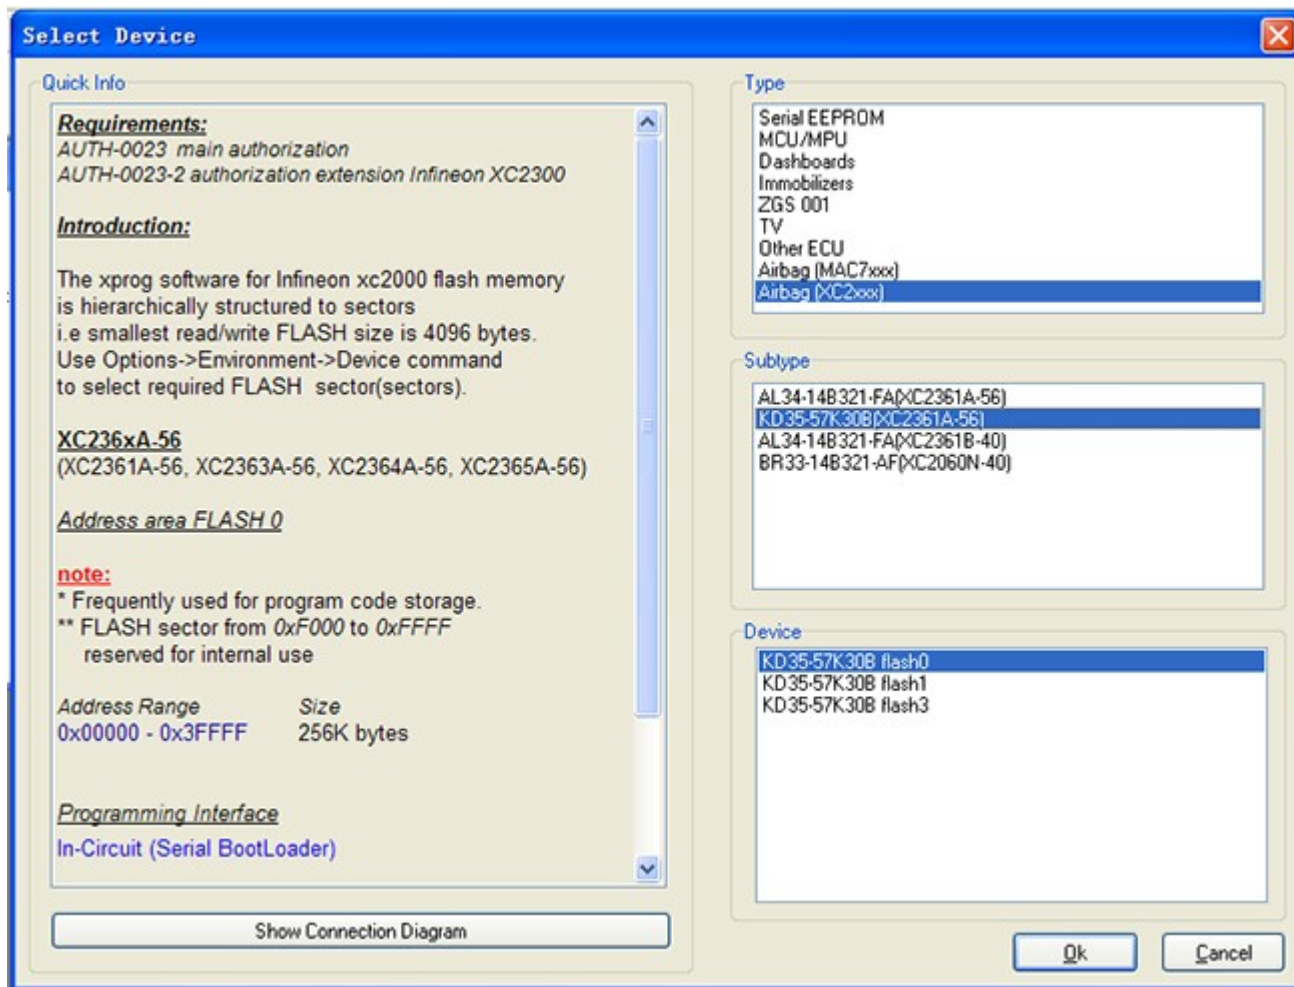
Select Device

Quick Info

Requirements:
AUTH-0023 main authorization
AUTH-0023-2 authorization extension Infineon XC2300

Introduction:

The xprog software for Infineon xc2000 flash memory is hierarchically structured to sectors
i.e smallest read/write FLASH size is 4096 bytes.
Use Options->Environment->Device command to select required FLASH sector(sectors).

XC236xA-56
(XC2361A-56, XC2363A-56, XC2364A-56, XC2365A-56)

Address area FLASH 0

note:
* Frequently used for program code storage.
** FLASH sector from 0xF000 to 0xFFFF reserved for internal use

| Address Range | Size |
|---|---|
| 0x00000 - 0x3FFFF | 256K bytes |

Programming Interface
In-Circuit (Serial BootLoader)

Show Connection Diagram

Type
Serial EEPROM
MCU/MPU
Dashboards
Immobilizers
ZGS 001
TV
Other ECU
Airbag (MAC7xxx)
Airbag (XC2xxx)

Subtype
AL34-14B321-FA(XC2361A-56)
KD35-57K30B(XC2361A-56)
AL34-14B321-FA(XC2361B-40)
BR33-14B321-AF(XC2060N-40)

Device
KD35-57K30B flash0
KD35-57K30B flash1
KD35-57K30B flash3

Ok
Cancel